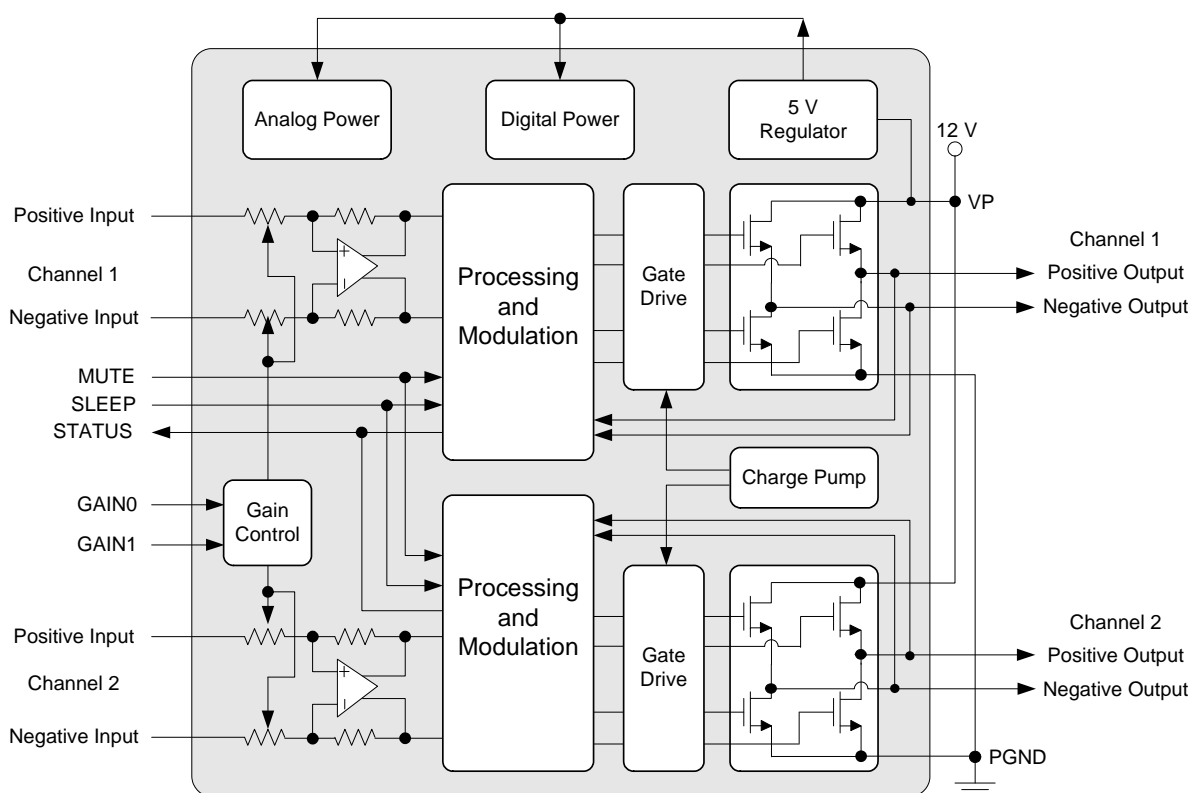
Analog Power

Digital Power

5 V
Regulator

12 V

VP

Positive Input

Channel 1

Negative Input

Processing
and
Modulation

Gate
Drive

Channel 1
Positive Output
Negative Output

MUTE
SLEEP
STATUS

Charge Pump

GAIN0

Gain
Control

GAIN1

Processing
and
Modulation

Gate
Drive

Positive Input

Channel 2

Negative Input

Channel 2
Positive Output
Negative Output

PGND